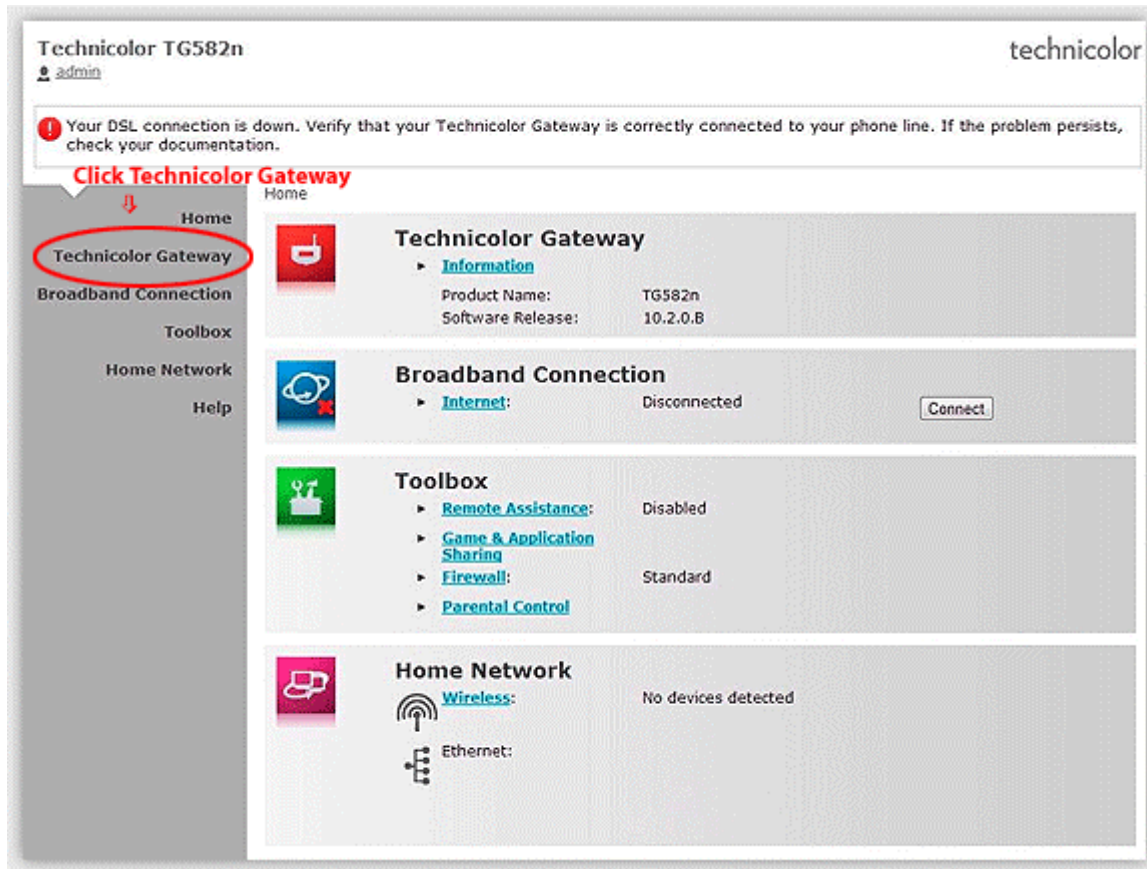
Technicolor TG582n
admin

technicolor

Your DSL connection is down. Verify that your Technicolor Gateway is correctly connected to your phone line. If the problem persists, check your documentation.

Click Technicolor Gateway

Home
Technicolor Gateway
Broadband Connection
Toolbox
Home Network
Help

Home

Technicolor Gateway
Information
Product Name: TG582n
Software Release: 10.2.0.B

Broadband Connection
Internet: Disconnected
Connect

Toolbox
Remote Assistance: Disabled
Game & Application Sharing
Firewall: Standard
Parental Control

Home Network
Wireless: No devices detected
Ethernet: